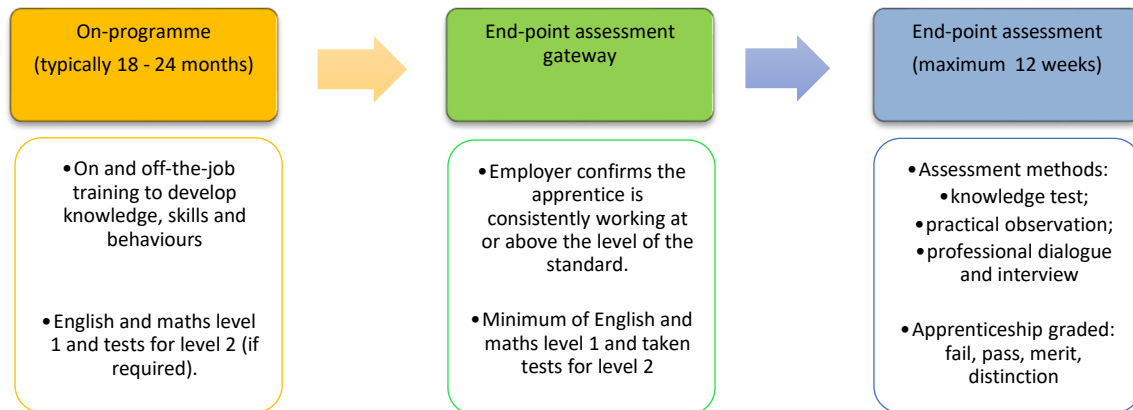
On-programme
(typically 18 - 24 months)

•On and off-the-job training to develop knowledge, skills and behaviours

•English and maths level 1 and tests for level 2 (if required).

End-point assessment gateway

•Employer confirms the apprentice is consistently working at or above the level of the standard.

•Minimum of English and maths level 1 and taken tests for level 2

End-point assessment
(maximum 12 weeks)

•Assessment methods:
•knowledge test;
•practical observation;
•professional dialogue and interview

•Apprenticeship graded: fail, pass, merit, distinction